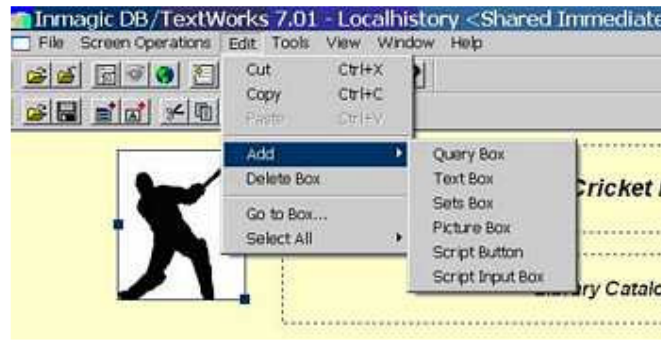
Inmagic DB/TextWorks 7.01 - Localhistory <Shared Immediate

File Screen Operations Edit Tools View Window Help

Cut Ctrl+X
Copy Ctrl+C
Paste Ctrl+V

Add
Delete Box

Go to Box...
Select All

Query Box
Text Box
Sets Box
Picture Box
Script Button
Script Input Box

Cricket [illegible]

Library Catalo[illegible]